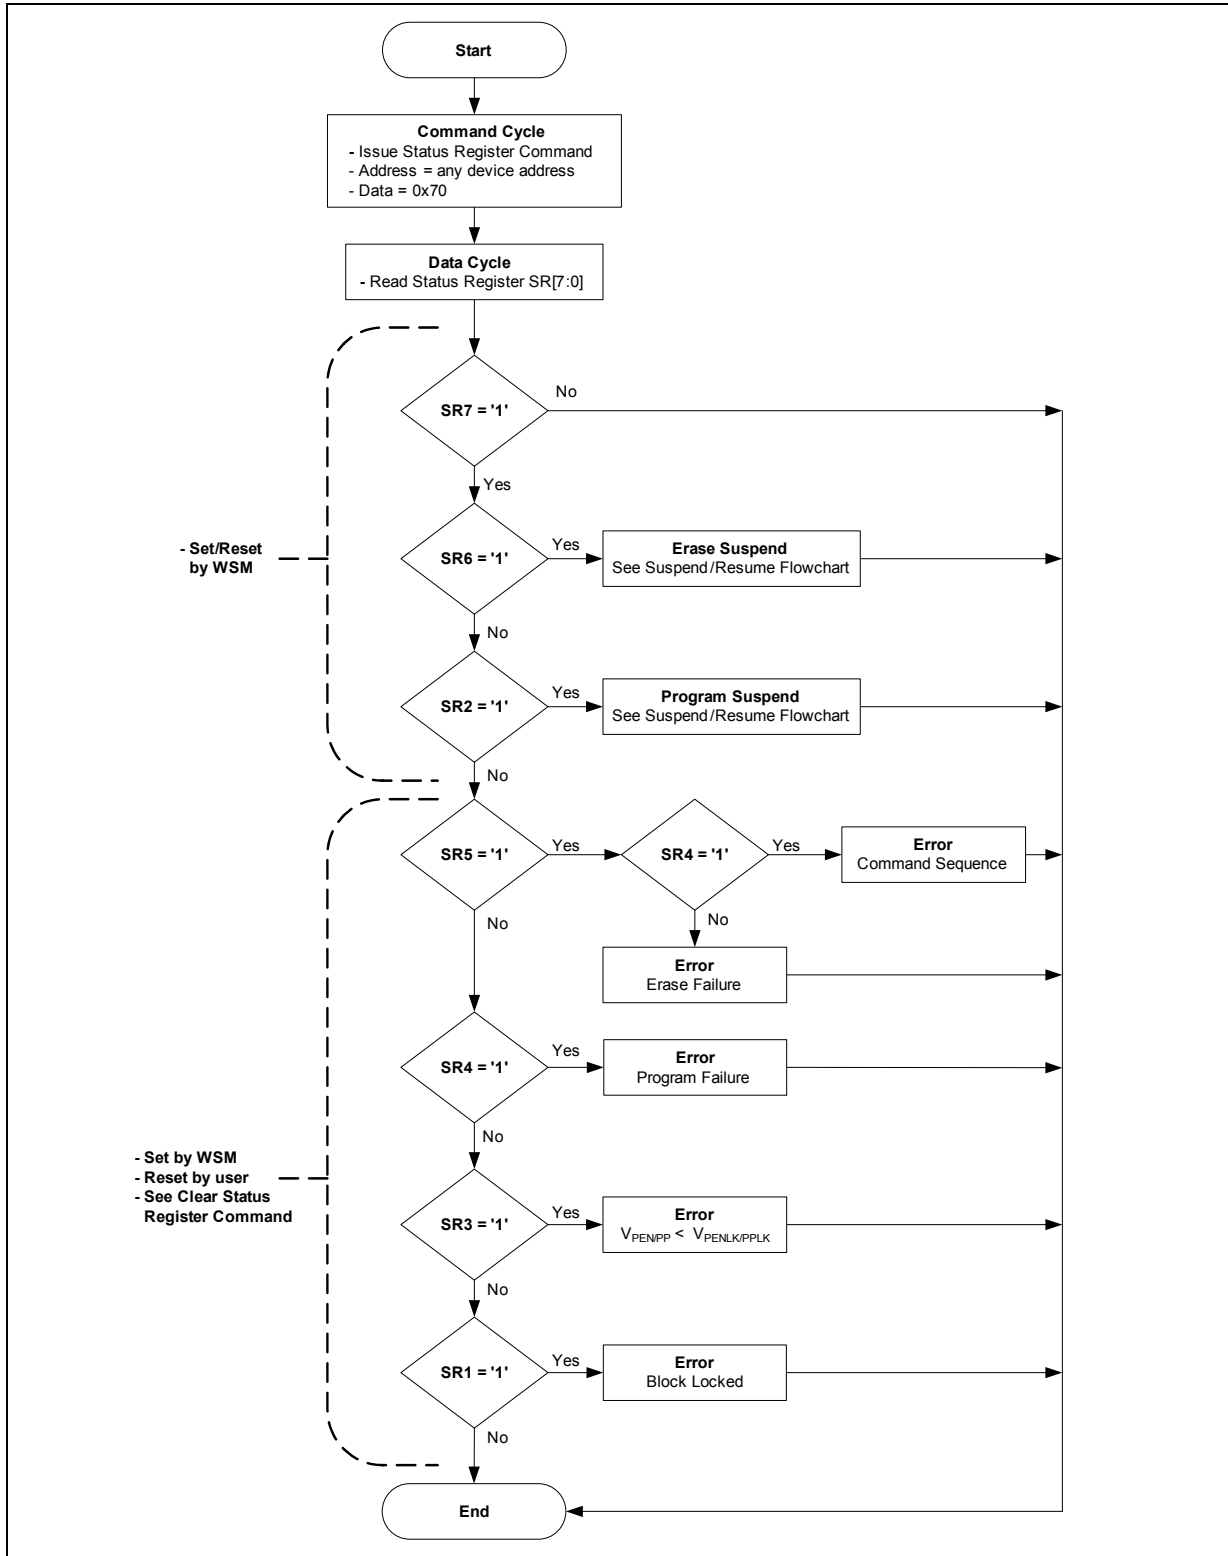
Start

Command Cycle
- Issue Status Register Command
- Address = any device address
- Data = 0x70

Data Cycle
- Read Status Register SR[7:0]

SR7 = '1'
No
Yes

- Set/Reset by WSM

SR6 = '1'
Yes
Erase Suspend
See Suspend/Resume Flowchart
No

SR2 = '1'
Yes
Program Suspend
See Suspend/Resume Flowchart
No

SR5 = '1'
Yes
SR4 = '1'
Yes
Error
Command Sequence
No
Error
Erase Failure
No

SR4 = '1'
Yes
Error
Program Failure
No

- Set by WSM
- Reset by user
- See Clear Status Register Command

SR3 = '1'
Yes
Error
$V_{PEN/PP} < V_{PENLK/PPLK}$
No

SR1 = '1'
Yes
Error
Block Locked
No

End